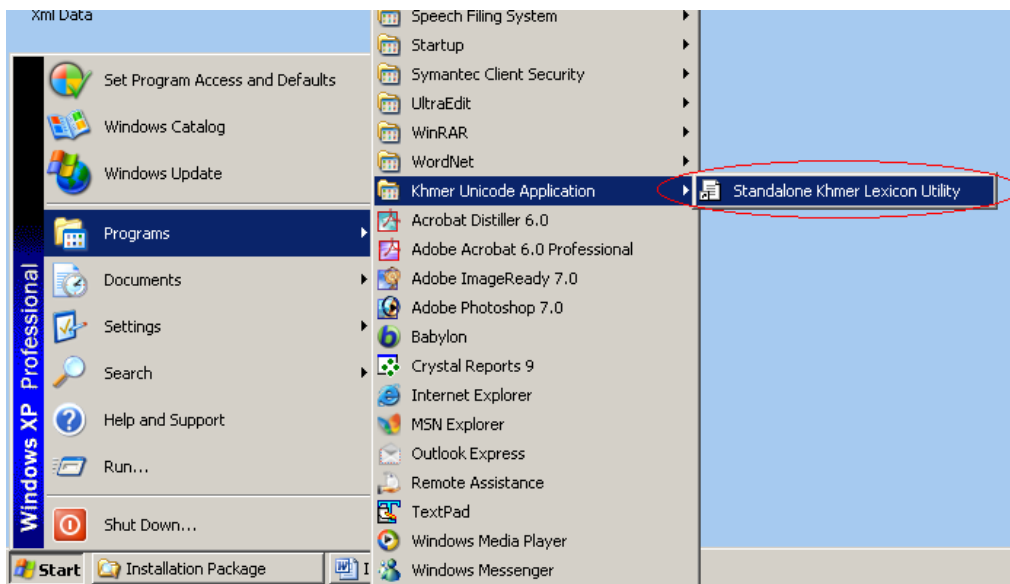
Xml Data

Set Program Access and Defaults
Windows Catalog
Windows Update
Programs
Documents
Settings
Search
Help and Support
Run...
Shut Down...

Windows XP Professional

Speech Filing System
Startup
Symantec Client Security
UltraEdit
WinRAR
WordNet
Khmer Unicode Application
Acrobat Distiller 6.0
Adobe Acrobat 6.0 Professional
Adobe ImageReady 7.0
Adobe Photoshop 7.0
Babylon
Crystal Reports 9
Internet Explorer
MSN Explorer
Outlook Express
Remote Assistance
TextPad
Windows Media Player
Windows Messenger

Standalone Khmer Lexicon Utility

Start
Installation Package
I